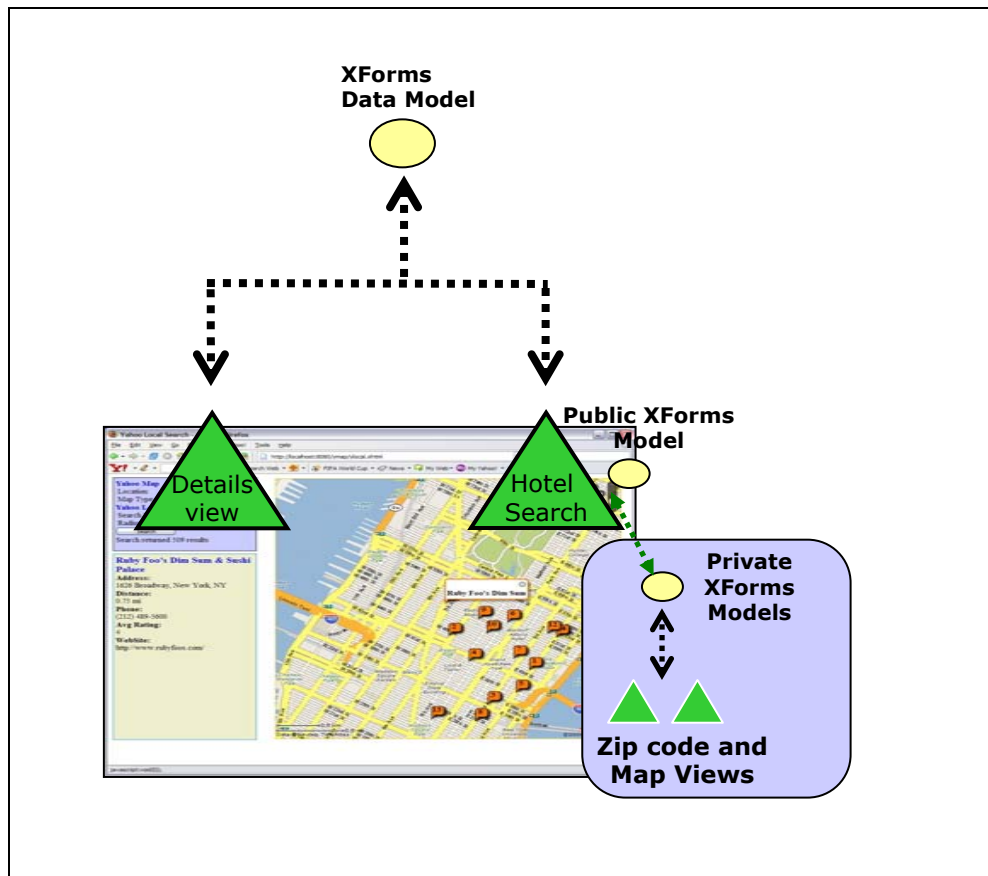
XForms Data Model

Public XForms Model

Details view

Hotel Search

Private XForms Models

Zip code and Map Views

Yahoo Local Search

Ruby Foo's Dim Sum & Sushi Palace
Address:
1626 Broadway, New York, NY
Distance:
0.75 mi
Phone:
(212) 489-5600
Avg Rating:
4
Website:
http://www.rubyfoos.com/

Search returned 509 results

Ruby Foo's Dim Sum